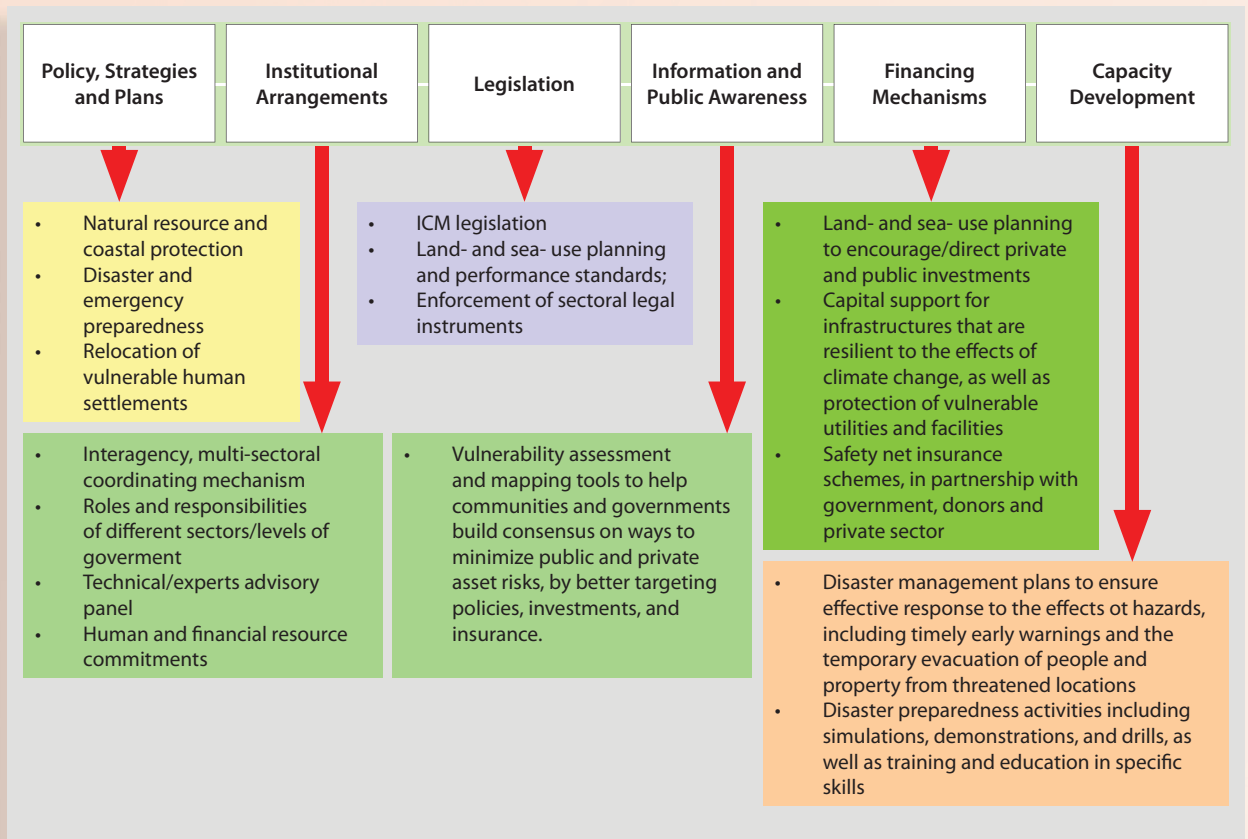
Policy, Strategies and Plans

Institutional Arrangements

Legislation

Information and Public Awareness

Financing Mechanisms

Capacity Development

• Natural resource and coastal protection
• Disaster and emergency preparedness
• Relocation of vulnerable human settlements

• ICM legislation
• Land- and sea- use planning and performance standards;
• Enforcement of sectoral legal instruments

• Land- and sea- use planning to encourage/direct private and public investments
• Capital support for infrastructures that are resilient to the effects of climate change, as well as protection of vulnerable utilities and facilities
• Safety net insurance schemes, in partnership with government, donors and private sector

• Interagency, multi-sectoral coordinating mechanism
• Roles and responsibilities of different sectors/levels of goverment
• Technical/experts advisory panel
• Human and financial resource commitments

• Vulnerability assessment and mapping tools to help communities and governments build consensus on ways to minimize public and private asset risks, by better targeting policies, investments, and insurance.

• Disaster management plans to ensure effective response to the effects ot hazards, including timely early warnings and the temporary evacuation of people and property from threatened locations
• Disaster preparedness activities including simulations, demonstrations, and drills, as well as training and education in specific skills